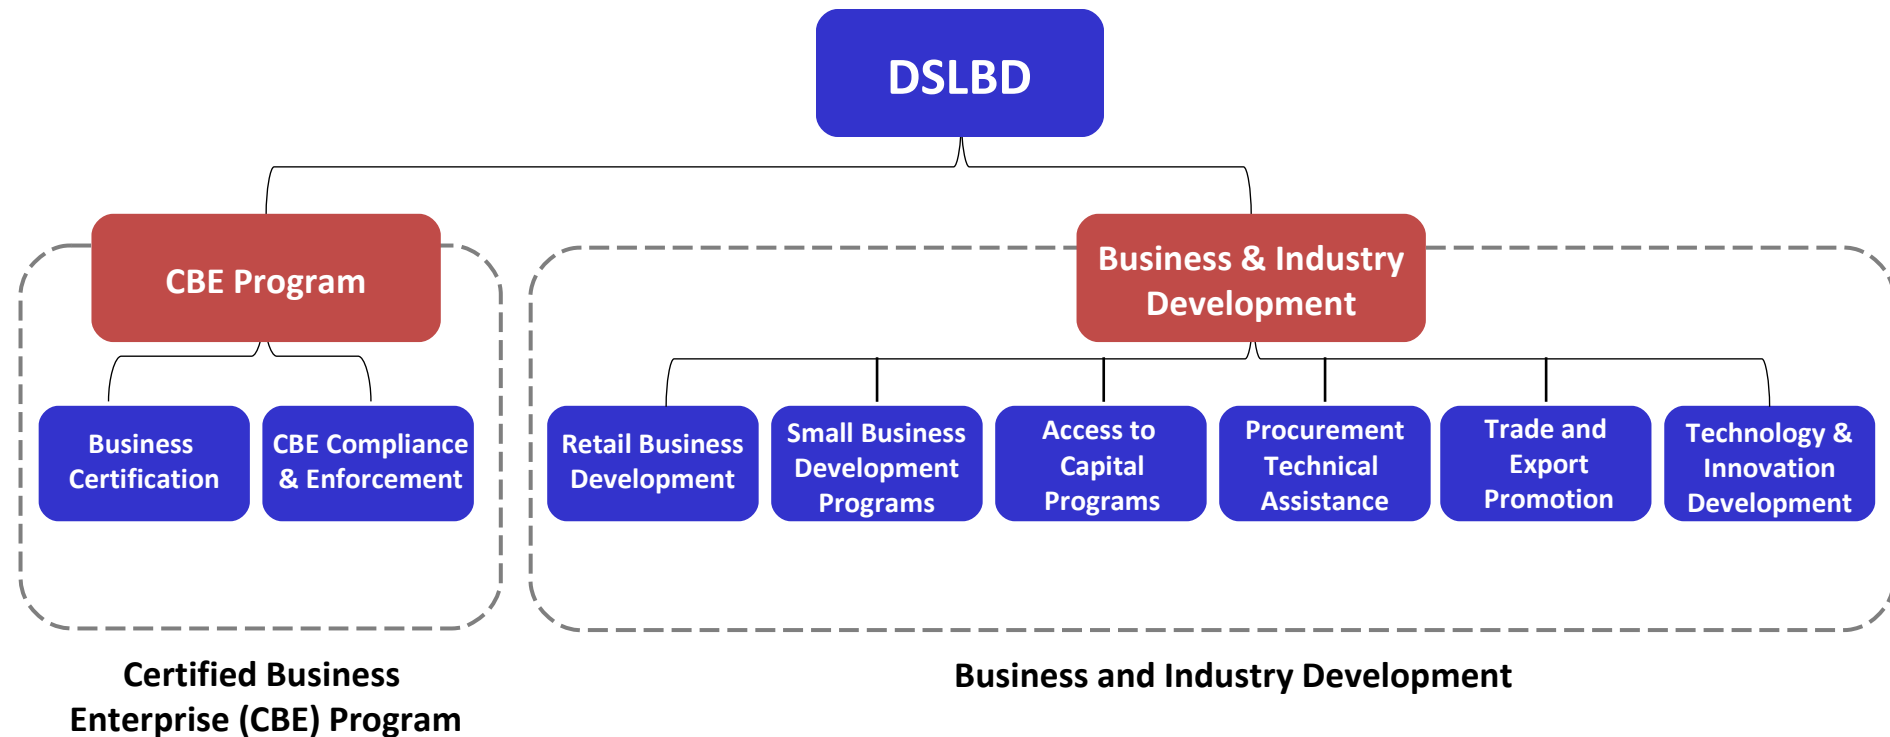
DSLBD

CBE Program

Business & Industry Development

Business Certification

CBE Compliance & Enforcement

Retail Business Development

Small Business Development Programs

Access to Capital Programs

Procurement Technical Assistance

Trade and Export Promotion

Technology & Innovation Development

Certified Business Enterprise (CBE) Program

Business and Industry Development